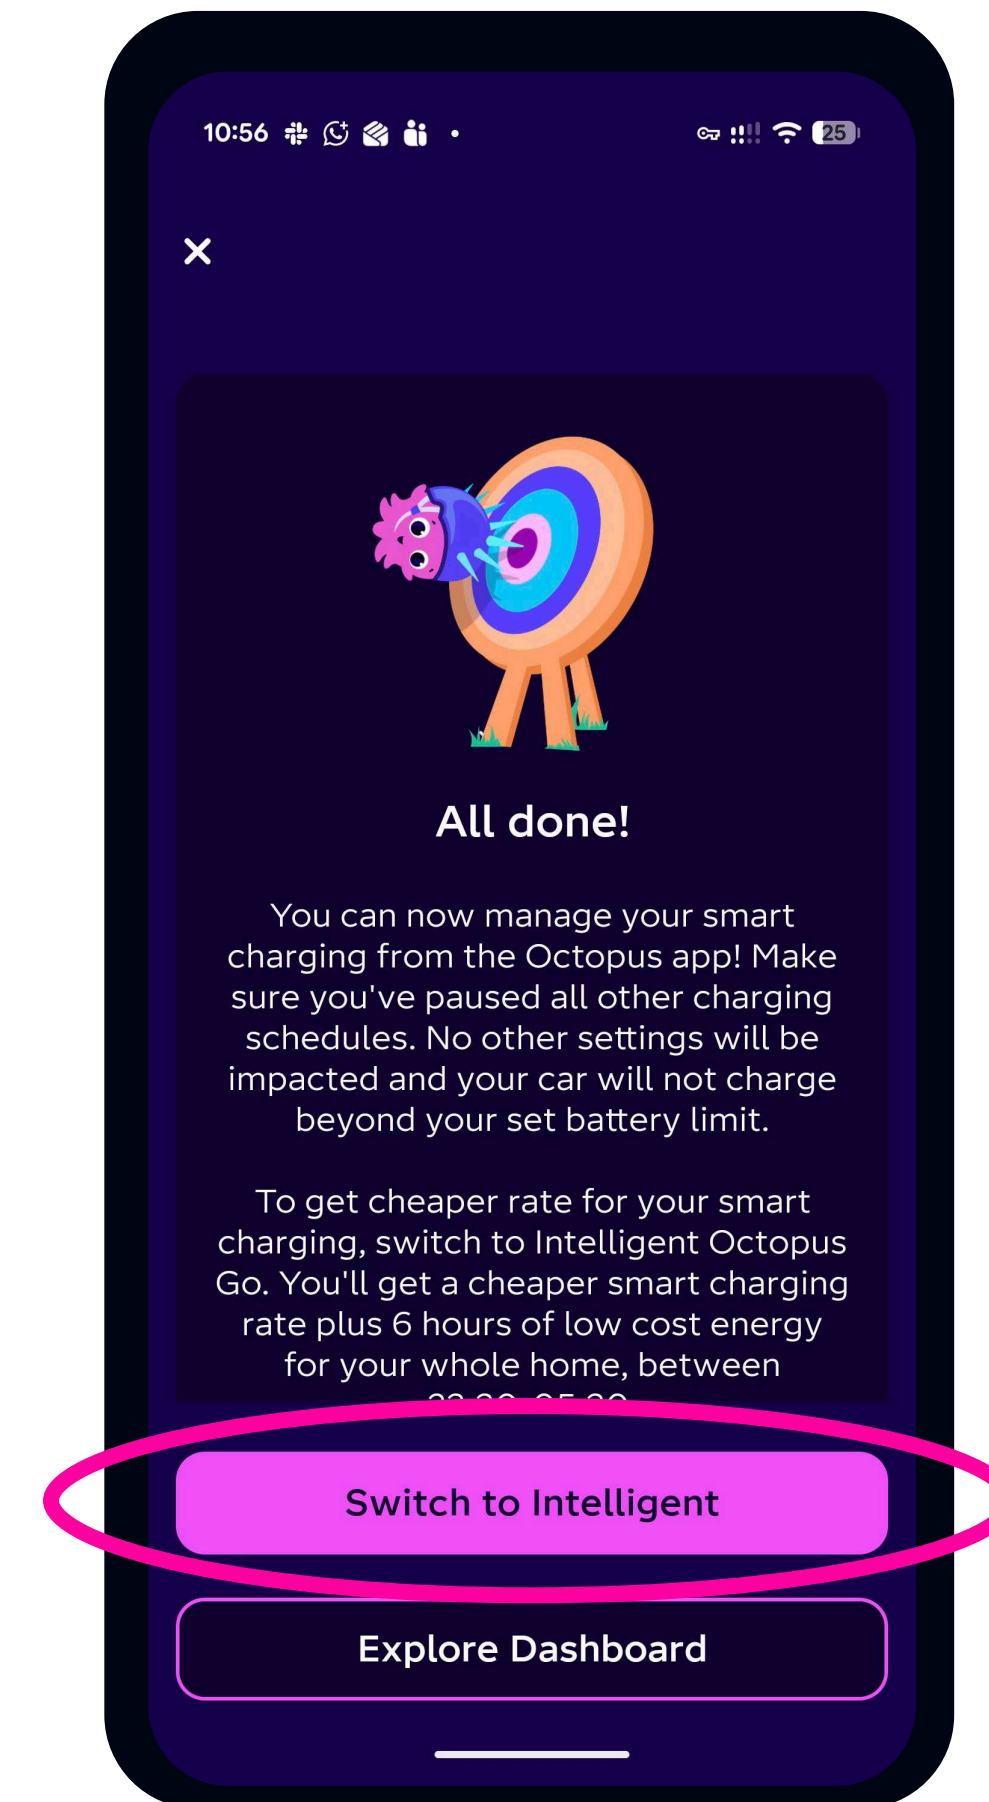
10:56 • 25

×

All done!

You can now manage your smart charging from the Octopus app! Make sure you've paused all other charging schedules. No other settings will be impacted and your car will not charge beyond your set battery limit.

To get cheaper rate for your smart charging, switch to Intelligent Octopus Go. You'll get a cheaper smart charging rate plus 6 hours of low cost energy for your whole home, between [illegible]

Switch to Intelligent

Explore Dashboard